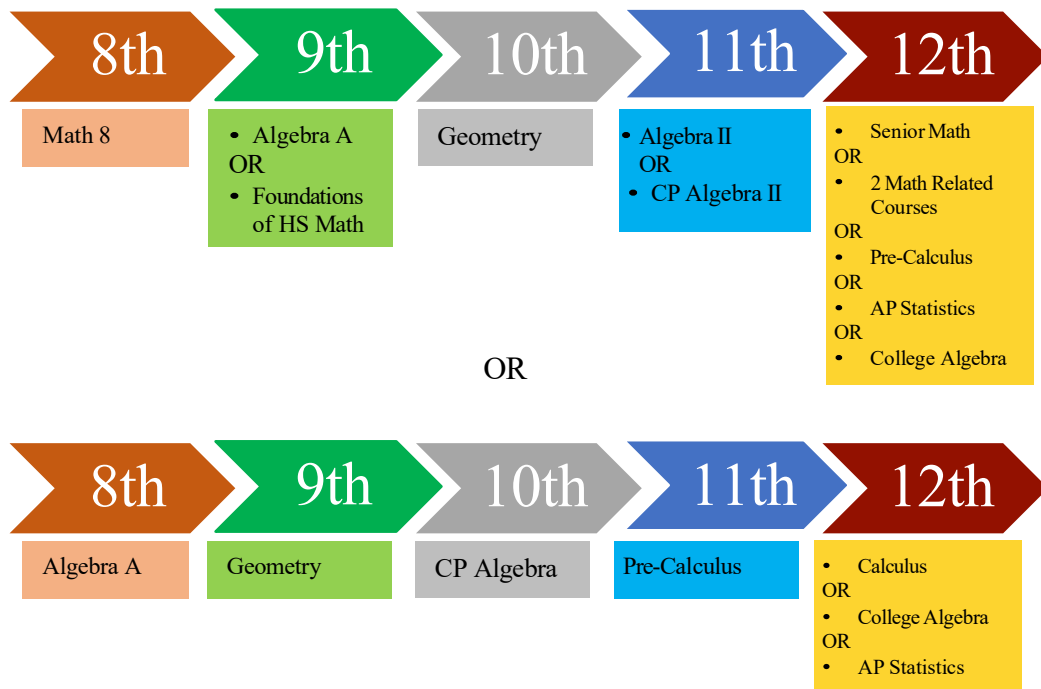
8th

Math 8

9th

- Algebra A
OR
- Foundations of HS Math

10th

Geometry

11th

- Algebra II
OR
- CP Algebra II

12th

- Senior Math
OR
- 2 Math Related Courses
OR
- Pre-Calculus
OR
- AP Statistics
OR
- College Algebra

OR

8th

Algebra A

9th

Geometry

10th

CP Algebra

11th

Pre-Calculus

12th

- Calculus
OR
- College Algebra
OR
- AP Statistics